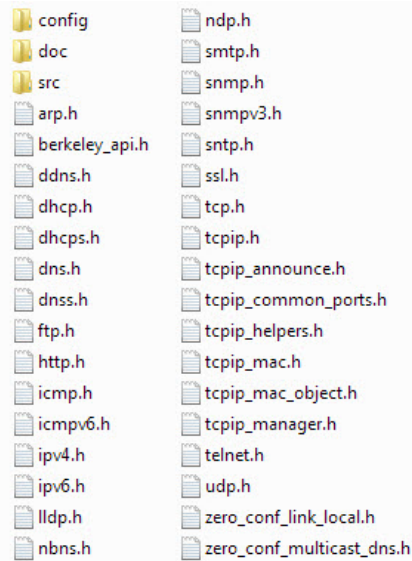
config
doc
src
arp.h
berkeley_api.h
ddns.h
dhcp.h
dhcps.h
dns.h
dnss.h
ftp.h
http.h
icmp.h
icmpv6.h
ipv4.h
ipv6.h
lldp.h
nbns.h

ndp.h
smtp.h
snmp.h
snmpv3.h
sntp.h
ssl.h
tcp.h
tcpip.h
tcpip_announce.h
tcpip_common_ports.h
tcpip_helpers.h
tcpip_mac.h
tcpip_mac_object.h
tcpip_manager.h
telnet.h
udp.h
zero_conf_link_local.h
zero_conf_multicast_dns.h